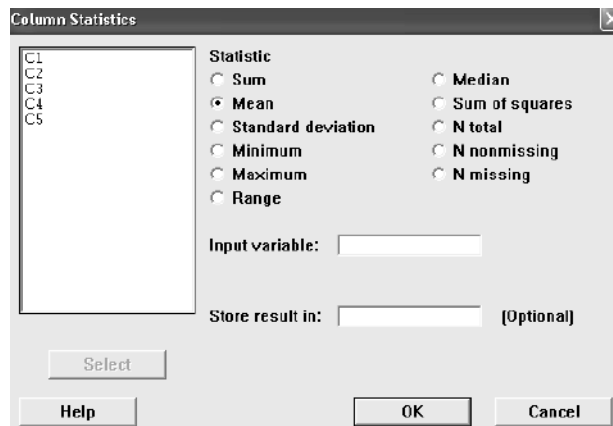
Column Statistics

C1
C2
C3
C4
C5

Statistic
Sum
Mean
Standard deviation
Minimum
Maximum
Range

Median
Sum of squares
N total
N nonmissing
N missing

Input variable:

Store result in: (Optional)

Select

Help

OK

Cancel